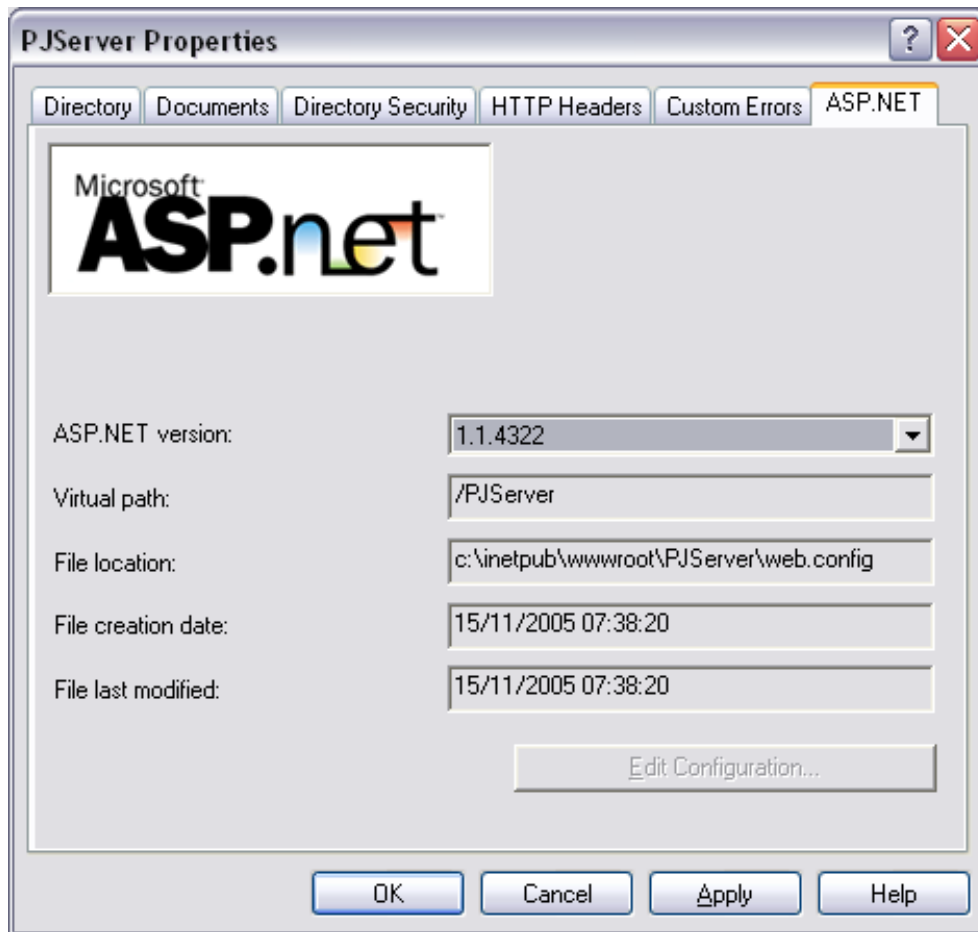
PJServer Properties

? X

Directory | Documents | Directory Security | HTTP Headers | Custom Errors | ASP.NET

Microsoft ASP.net

ASP.NET version: 1.1.4322

Virtual path: /PJServer

File location: c:\inetpub\wwwroot\PJServer\web.config

File creation date: 15/11/2005 07:38:20

File last modified: 15/11/2005 07:38:20

Edit Configuration...

OK | Cancel | Apply | Help